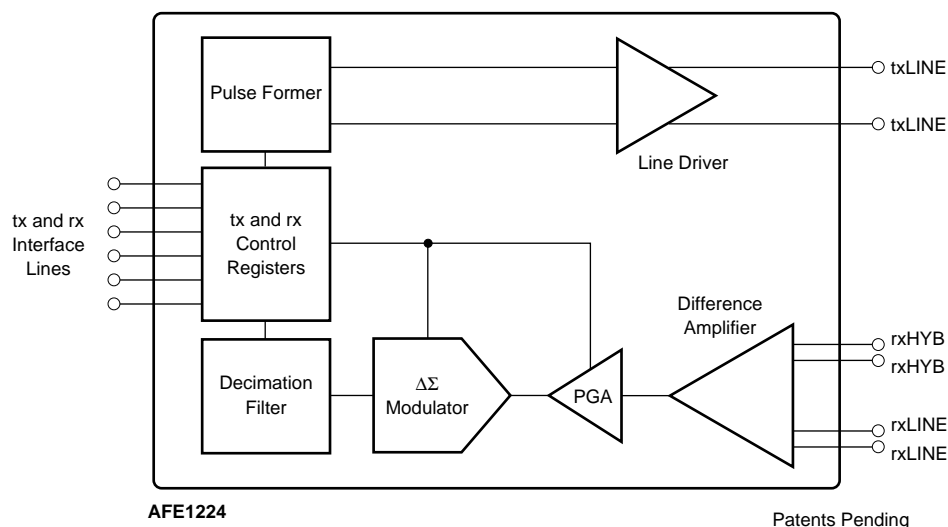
Pulse Former

txLINE

txLINE

Line Driver

tx and rx Interface Lines

tx and rx Control Registers

Difference Amplifier

rxHYB

rxHYB

Decimation Filter

$\Delta\Sigma$ Modulator

PGA

rxLINE

rxLINE

AFE1224

Patents Pending